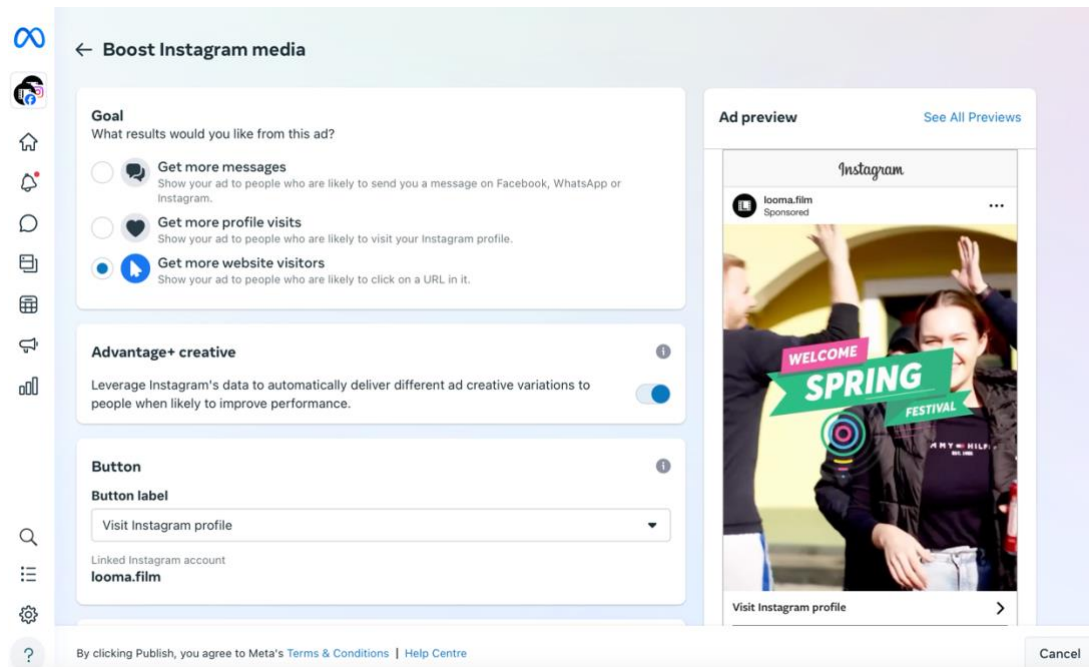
← Boost Instagram media

Goal
What results would you like from this ad?

Get more messages
Show your ad to people who are likely to send you a message on Facebook, WhatsApp or Instagram.

Get more profile visits
Show your ad to people who are likely to visit your Instagram profile.

Get more website visitors
Show your ad to people who are likely to click on a URL in it.

Advantage+ creative
Leverage Instagram's data to automatically deliver different ad creative variations to people when likely to improve performance.

Button
Button label
Visit Instagram profile

Linked Instagram account
looma.film

Ad preview
See All Previews

Instagram
looma.film
Sponsored

WELCOME
SPRING
FESTIVAL

Visit Instagram profile

By clicking Publish, you agree to Meta's Terms & Conditions | Help Centre

Cancel